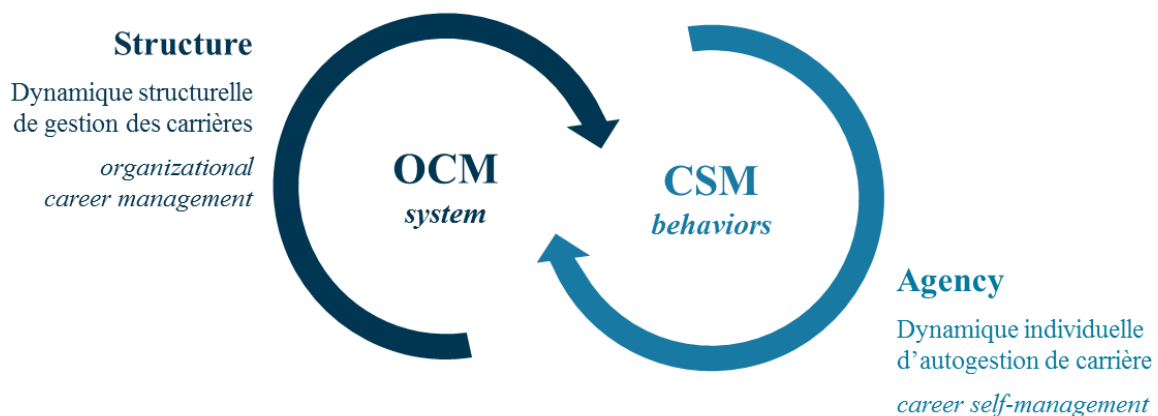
Structure

Dynamique structurelle de gestion des carrières

*organizational career management*

OCM
*system*

CSM
*behaviors*

Agency

Dynamique individuelle d'autogestion de carrière

*career self-management*